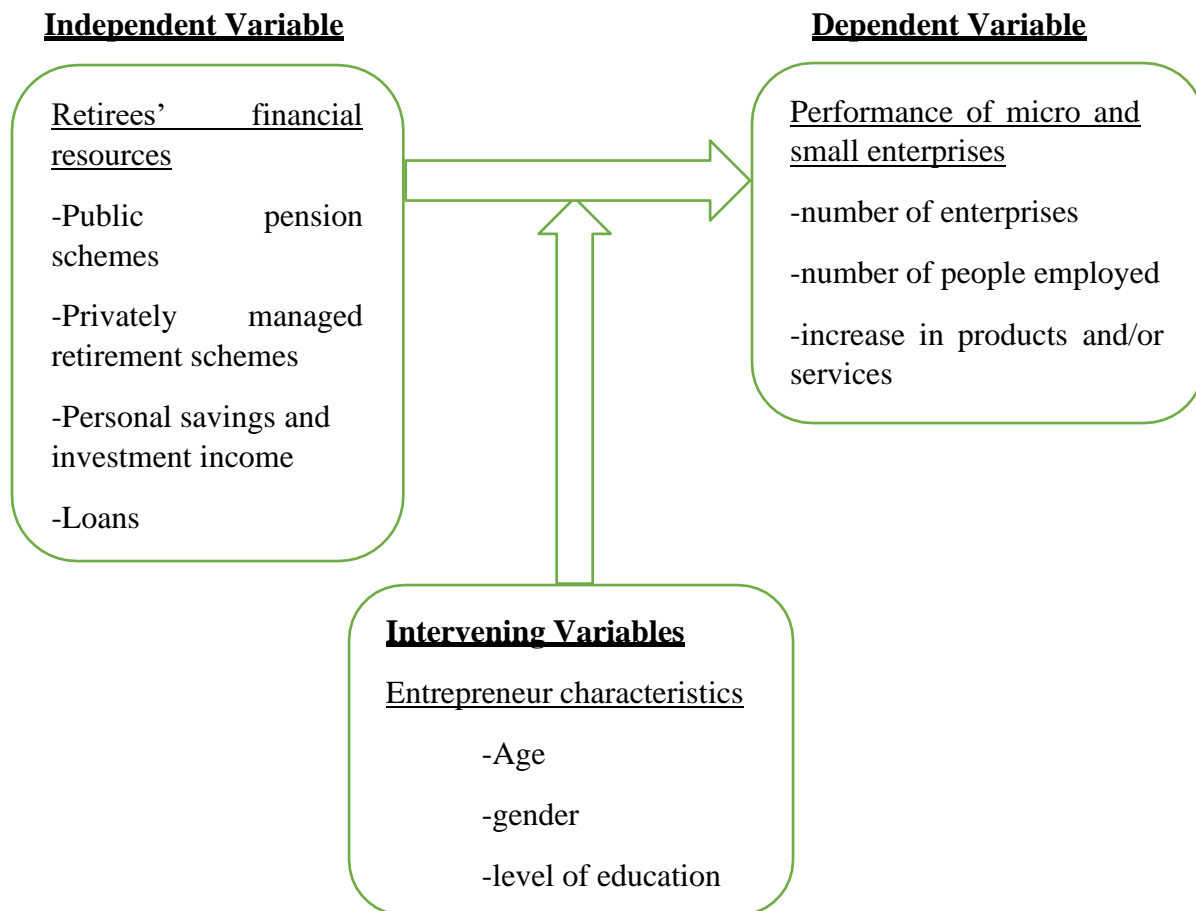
Independent Variable

Dependent Variable

Retirees' financial resources

-Public pension schemes

-Privately managed retirement schemes

-Personal savings and investment income

-Loans

Performance of micro and small enterprises

-number of enterprises

-number of people employed

-increase in products and/or services

Intervening Variables

Entrepreneur characteristics

-Age

-gender

-level of education